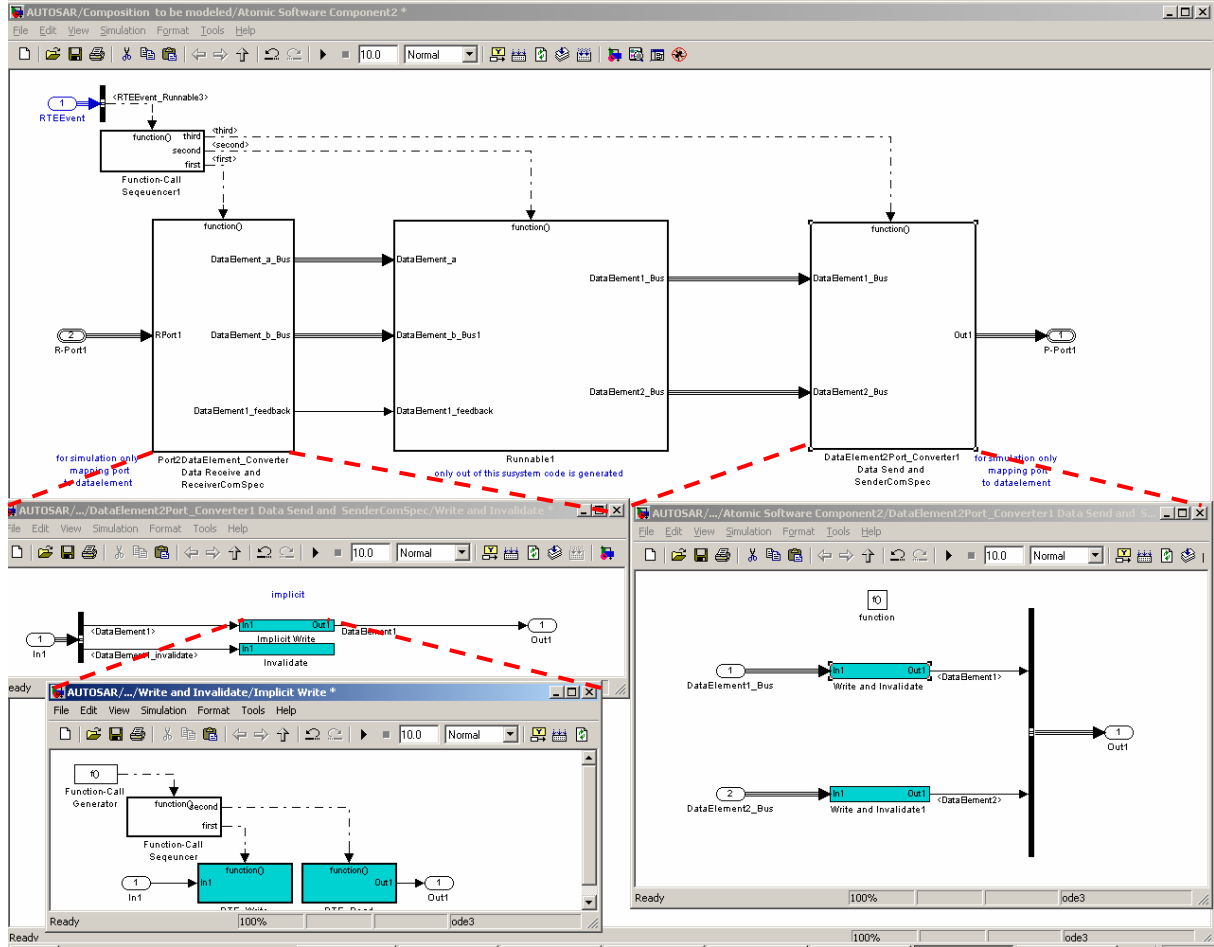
AUTOSAR/Composition to be modeled/Atomic Software Component2 *
File Edit View Simulation Format Tools Help
10.0 Normal

1 RTEEvent
<RTEEvent_Runnable3>
function() third second first
<third>
<second>
<first>
Function-Call Seqeuencer1

function()
DataElement_a_Bus
DataElement_b_Bus
DataElement1_feedback
2 R-Port1
RPort1
Port2DataElement_Converter Data Receive and ReceiverComSpec
for simulation only mapping port to dataelement

function()
DataElement_a
DataElement_b_Bus1
DataElement1_feedback
DataElement1_Bus
DataElement2_Bus
Runnable1
only out of this susystem code is generated

function()
DataElement1_Bus
DataElement2_Bus
Out1
1 P-Port1
DataElement2Port_Converter1 Data Send and SenderComSpec
for simulation only mapping port to dataelement

AUTOSAR/.../DataElement2Port_Converter1 Data Send and SenderComSpec/Write and Invalidate *
File Edit View Simulation Format Tools Help
10.0 Normal
implicit
1 In1
<DataElement1>
In1 Out1
Implicit Write
DataElement1
1 Out1
<DataElement1_invalidate>
In1
Invalidate
Ready

AUTOSAR/.../Write and Invalidate/Implicit Write *
File Edit View Simulation Format Tools Help
10.0 Normal
f0
Function-Call Generator
function() second first
Function-Call Seqeuncer
1 In1
In1 function()
RTE_Write
function() Out1
RTE_Read
1 Out1
Ready 100% ode3

AUTOSAR/.../Atomic Software Component2/DataElement2Port_Converter1 Data Send and S...
File Edit View Simulation Format Tools Help
10.0 Normal
f0
function
1 DataElement1_Bus
In1 Out1
Write and Invalidate
<DataElement1>
1 Out1
2 DataElement2_Bus
In1 Out1
Write and Invalidate1
<DataElement2>
Ready 100% ode3

Ready 100% ode3